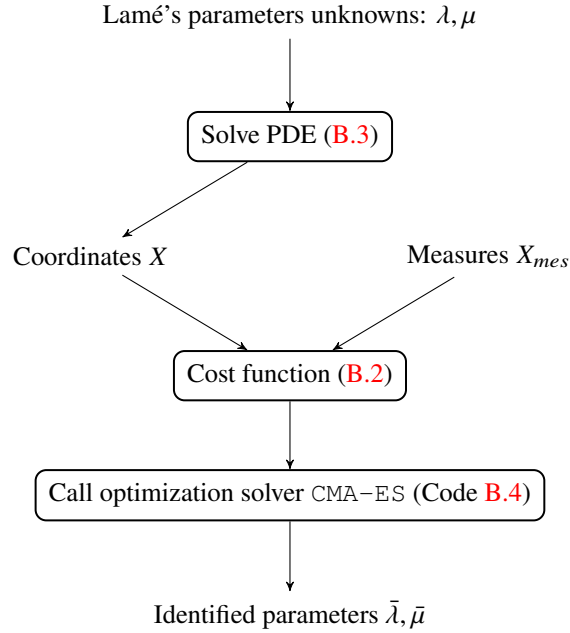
Lamé's parameters unknowns: $\lambda, \mu$

Solve PDE (B.3)

Coordinates $X$

Measures $X_{mes}$

Cost function (B.2)

Call optimization solver CMA-ES (Code B.4)

Identified parameters $\bar{\lambda}, \bar{\mu}$